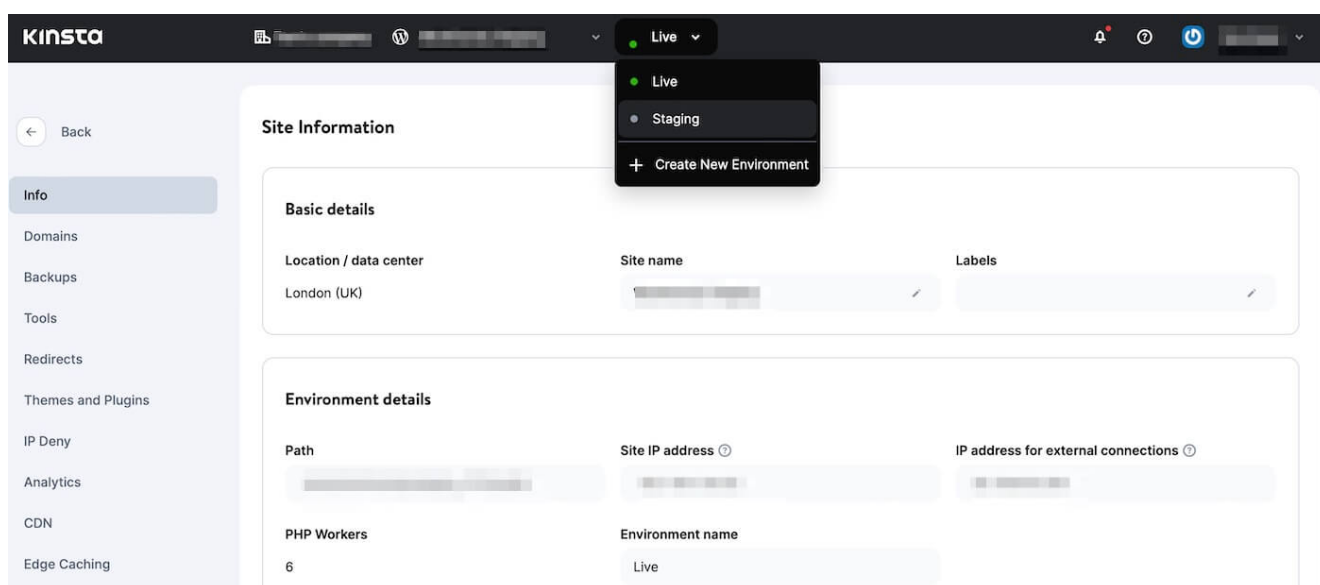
KINSTA

Live

Live
Staging
+ Create New Environment

Back

Info
Domains
Backups
Tools
Redirects
Themes and Plugins
IP Deny
Analytics
CDN
Edge Caching

Site Information

Basic details

Location / data center
London (UK)

Site name
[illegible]

Labels

Environment details

Path
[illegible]

Site IP address
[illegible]

IP address for external connections
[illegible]

PHP Workers
6

Environment name
Live